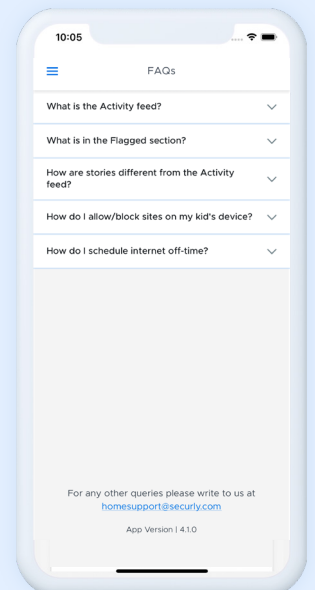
10:05

FAQs

What is the Activity feed?

What is in the Flagged section?

How are stories different from the Activity feed?

How do I allow/block sites on my kid's device?

How do I schedule internet off-time?

For any other queries please write to us at homesupport@securly.com

App Version | 4.1.0